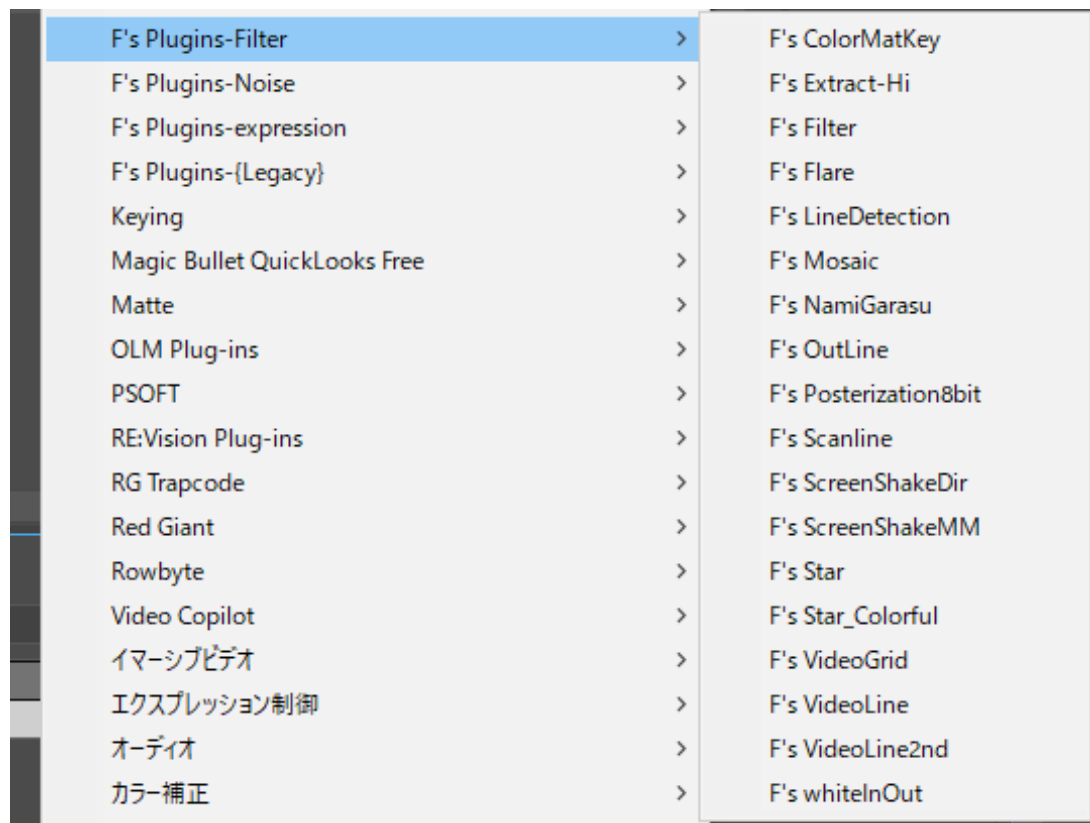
F's Plugins-Filter
F's Plugins-Noise
F's Plugins-expression
F's Plugins-{Legacy}
Keying
Magic Bullet QuickLooks Free
Matte
OLM Plug-ins
PSOFT
RE:Vision Plug-ins
RG Trapcode
Red Giant
Rowbyte
Video Copilot
イマーシブビデオ
エクスプレッション制御
オーディオ
カラー補正

F's ColorMatKey
F's Extract-Hi
F's Filter
F's Flare
F's LineDetection
F's Mosaic
F's NamiGarasu
F's OutLine
F's Posterization8bit
F's Scanline
F's ScreenShakeDir
F's ScreenShakeMM
F's Star
F's Star_Colorful
F's VideoGrid
F's VideoLine
F's VideoLine2nd
F's whiteInOut